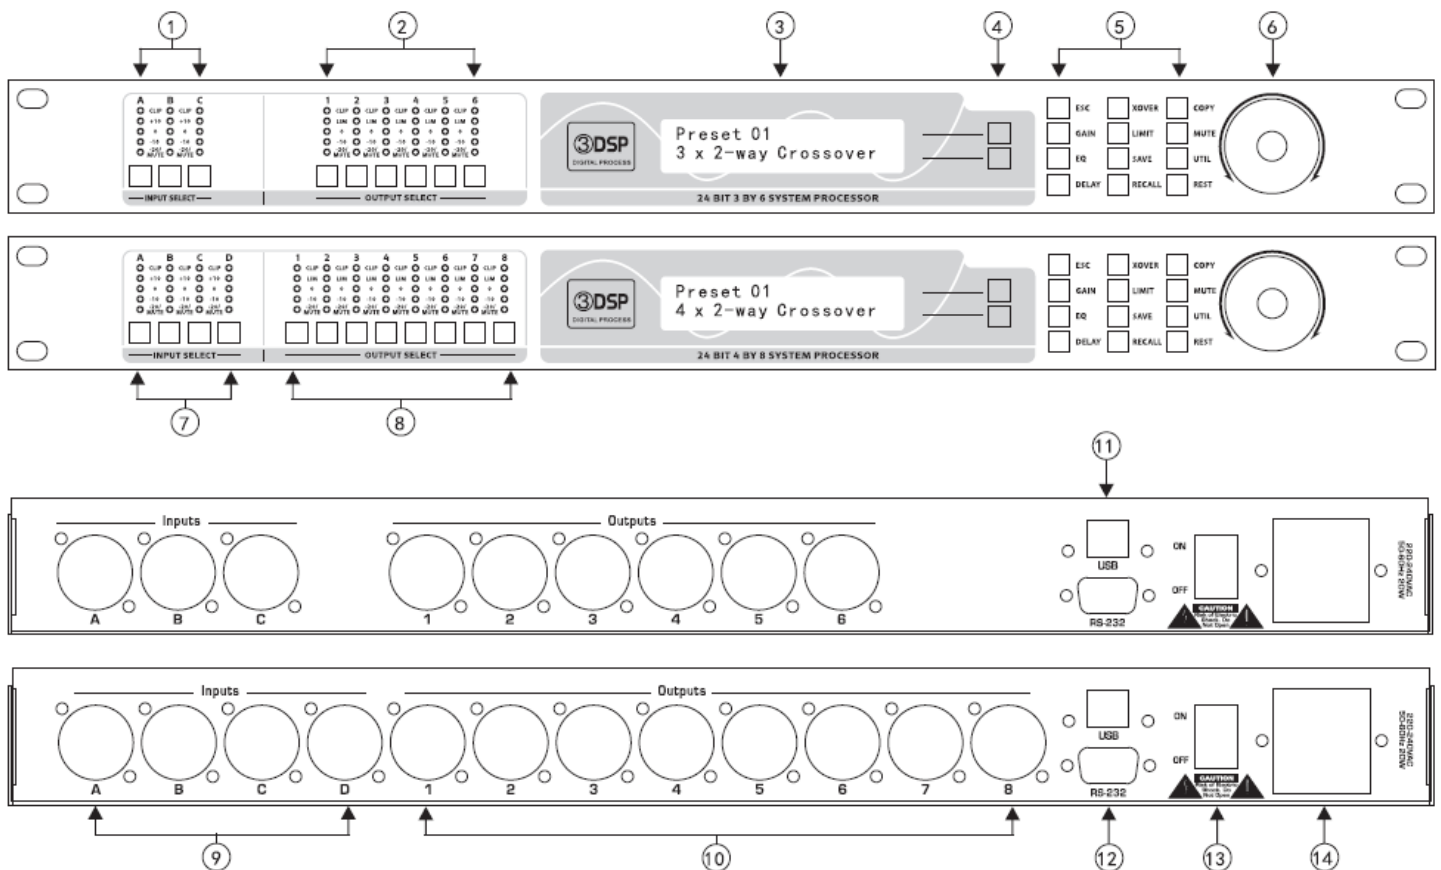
1 2 3 4 5 6

A B C
CLIP CLIP
+10 +10
0 0
-10 -10
-20/MUTE -20/MUTE
INPUT SELECT

1 2 3 4 5 6
CLIP LIM
OUTPUT SELECT

3DSP
DIGITAL PROCESS

Preset 01
3 x 2-way Crossover

24 BIT 3 BY 6 SYSTEM PROCESSOR

ESC XOVER COPY
GAIN LIMIT MUTE
EQ SAVE UTIL
DELAY RECALL REST

A B C D
INPUT SELECT

1 2 3 4 5 6 7 8
OUTPUT SELECT

3DSP
DIGITAL PROCESS

Preset 01
4 x 2-way Crossover

24 BIT 4 BY 8 SYSTEM PROCESSOR

ESC XOVER COPY
GAIN LIMIT MUTE
EQ SAVE UTIL
DELAY RECALL REST

7 8

11

Inputs
A B C
Outputs
1 2 3 4 5 6
USB
RS-232
ON
OFF
CAUTION
Risk of Electric Shock. Do Not Open
220-240VAC 50-60Hz 20W

Inputs
A B C D
Outputs
1 2 3 4 5 6 7 8
USB
RS-232
ON
OFF
CAUTION
Risk of Electric Shock. Do Not Open
220-240VAC 50-60Hz 20W

9 10 12 13 14